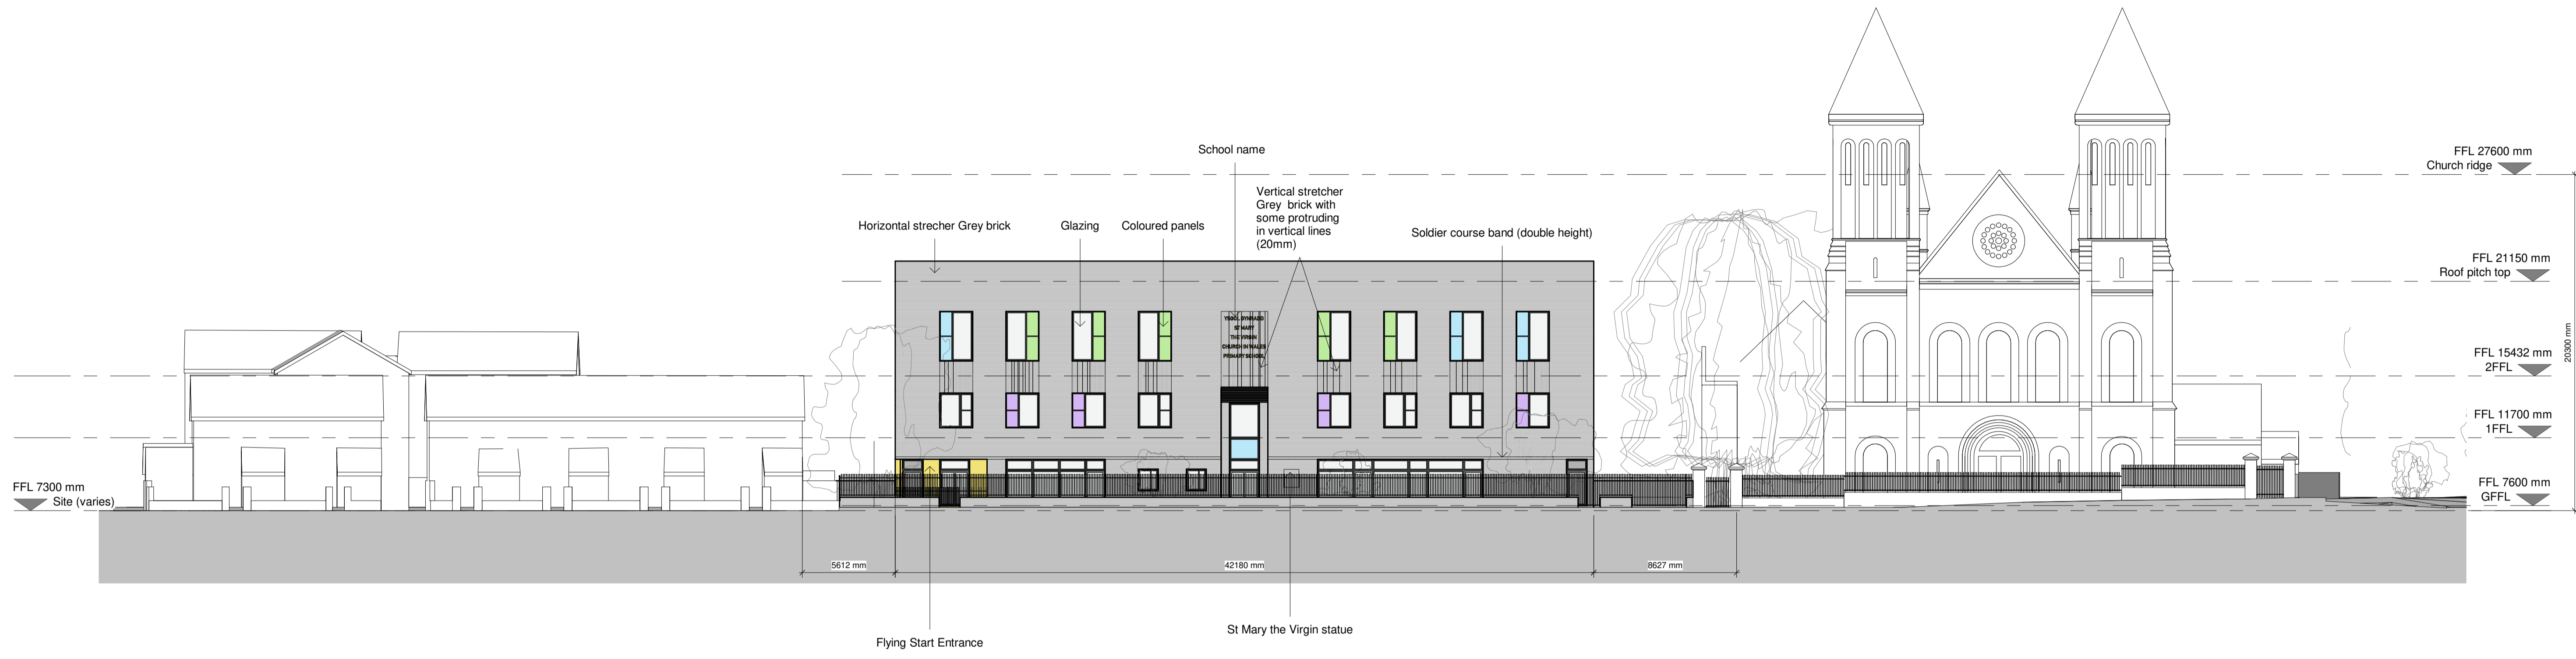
School name

Vertical stretcher Grey brick with some protruding in vertical lines (20mm)

Horizontal strecher Grey brick

Glazing

Coloured panels

Soldier course band (double height)

FFL 27600 mm
Church ridge

FFL 21150 mm
Roof pitch top

FFL 15432 mm
2FFL

FFL 11700 mm
1FFL

FFL 7600 mm
GFFL

FFL 7300 mm
Site (varies)

20300 mm

YSGOL GYNRADD
ST MARY
THE VIRGIN
CHURCH IN WALES
PRIMARY SCHOOL

5612 mm

42180 mm

8627 mm

Flying Start Entrance

St Mary the Virgin statue